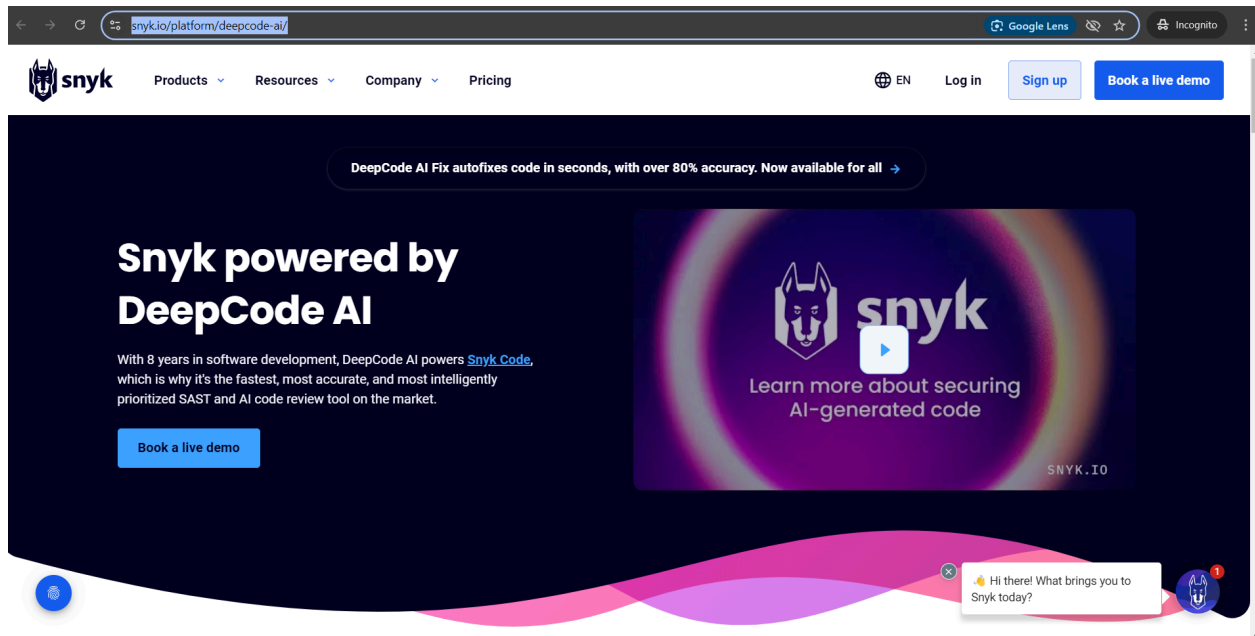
snyk.io/platform/deepcode-ai/

Google Lens

Incognito

snyk

Products

Resources

Company

Pricing

EN

Log in

Sign up

Book a live demo

DeepCode AI Fix autofixes code in seconds, with over 80% accuracy. Now available for all →

Snyk powered by DeepCode AI

With 8 years in software development, DeepCode AI powers Snyk Code, which is why it's the fastest, most accurate, and most intelligently prioritized SAST and AI code review tool on the market.

Book a live demo

snyk

Learn more about securing AI-generated code

SNYK.IO

👋 Hi there! What brings you to Snyk today?

1